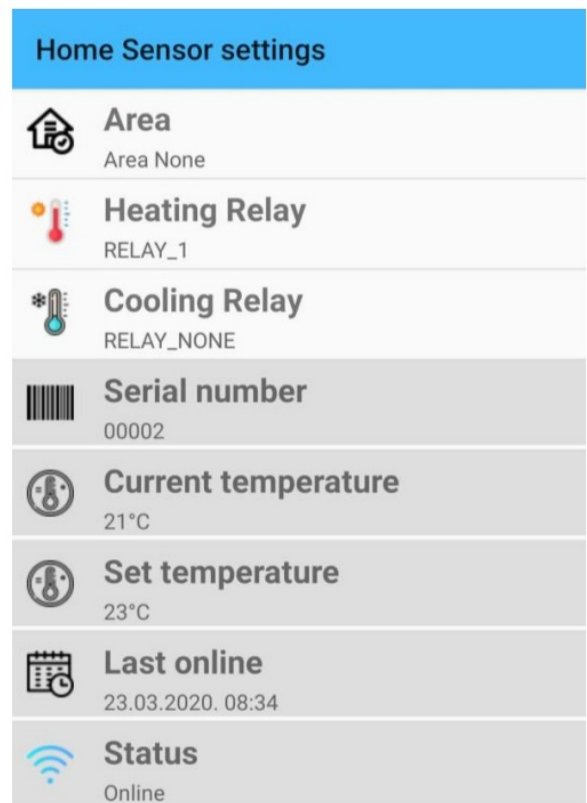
Home Sensor settings

Area
Area None

Heating Relay
RELAY_1

Cooling Relay
RELAY_NONE

Serial number
00002

Current temperature
21°C

Set temperature
23°C

Last online
23.03.2020. 08:34

Status
Online